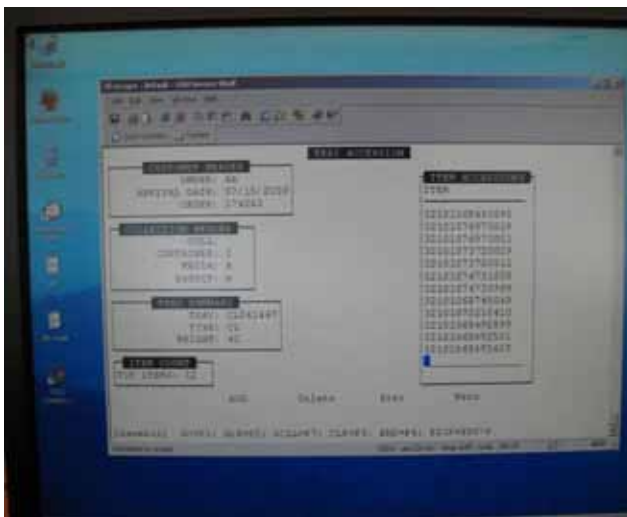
TRAY ACCESSION

CUSTOMER HEADER
ORDER: AA
ARRIVAL DATE: 03/15/2010
ORDER: 374263

LOCATION HEADER
CELL:
CONTAINER: I
MEDIA: A
EXPECT: N

TRAY SUMMARY
TRAY: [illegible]
TYPE: CS
HEIGHT: 4C

ITEM COUNT
TOT ITEMS: 12

ITEM ACCESSIONS
ITEM
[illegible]
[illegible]
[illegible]
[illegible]
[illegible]
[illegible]
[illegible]
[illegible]
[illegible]
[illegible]
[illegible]
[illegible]

Add Delete Exit Move

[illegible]